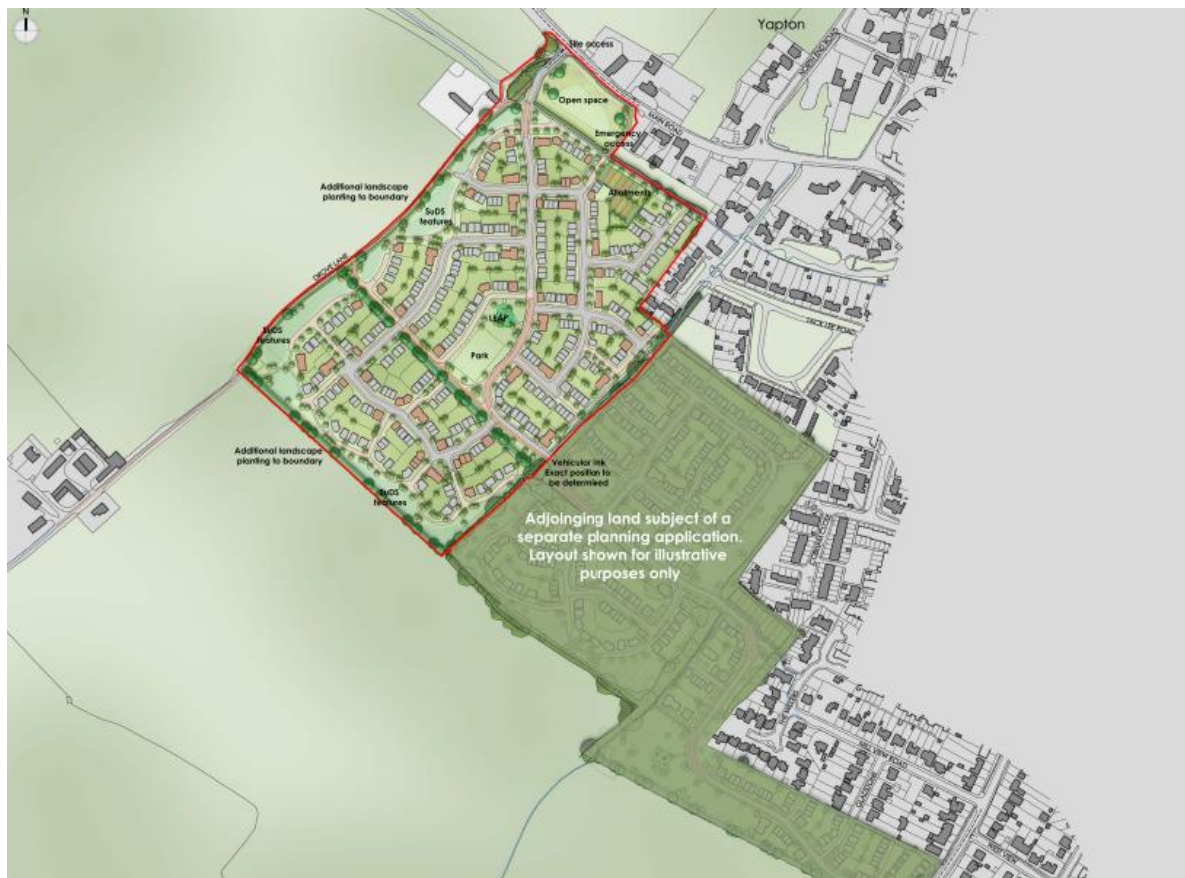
N

Yapton

Site access

Open space

Emergency access

Allotments

Additional landscape planting to boundary

SuDS features

DROVE LANE

SuDS features

LEAP

Park

Additional landscape planting to boundary

SuDS features

Vehicular link Exact position to be determined

Adjoinging land subject of a separate planning application. Layout shown for illustrative purposes only